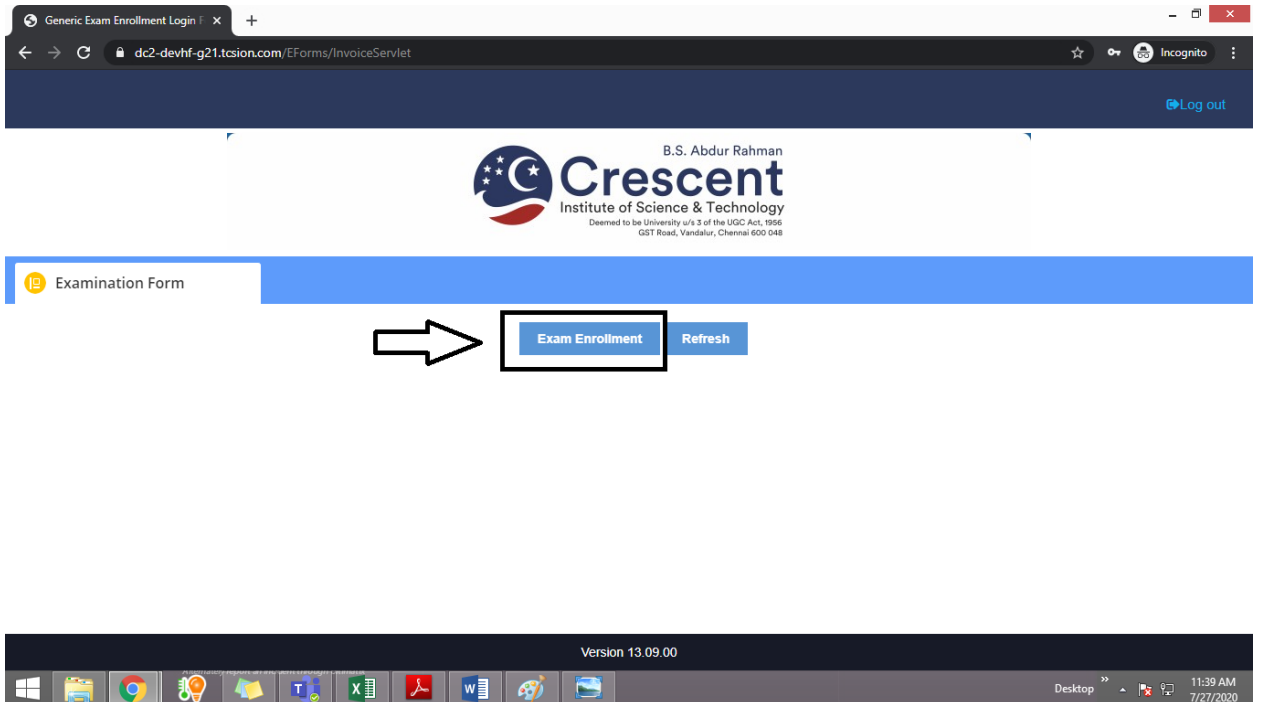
Generic Exam Enrollment Login F ×
+
dc2-devhf-g21.tcsion.com/EForms/InvoiceServlet
Incognito
Log out

B.S. Abdur Rahman
Crescent
Institute of Science & Technology
Deemed to be University u/s 3 of the UGC Act, 1956
GST Road, Vandalur, Chennai 600 048

Examination Form

Exam Enrollment
Refresh

Version 13.09.00

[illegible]
Desktop
11:39 AM
7/27/2020